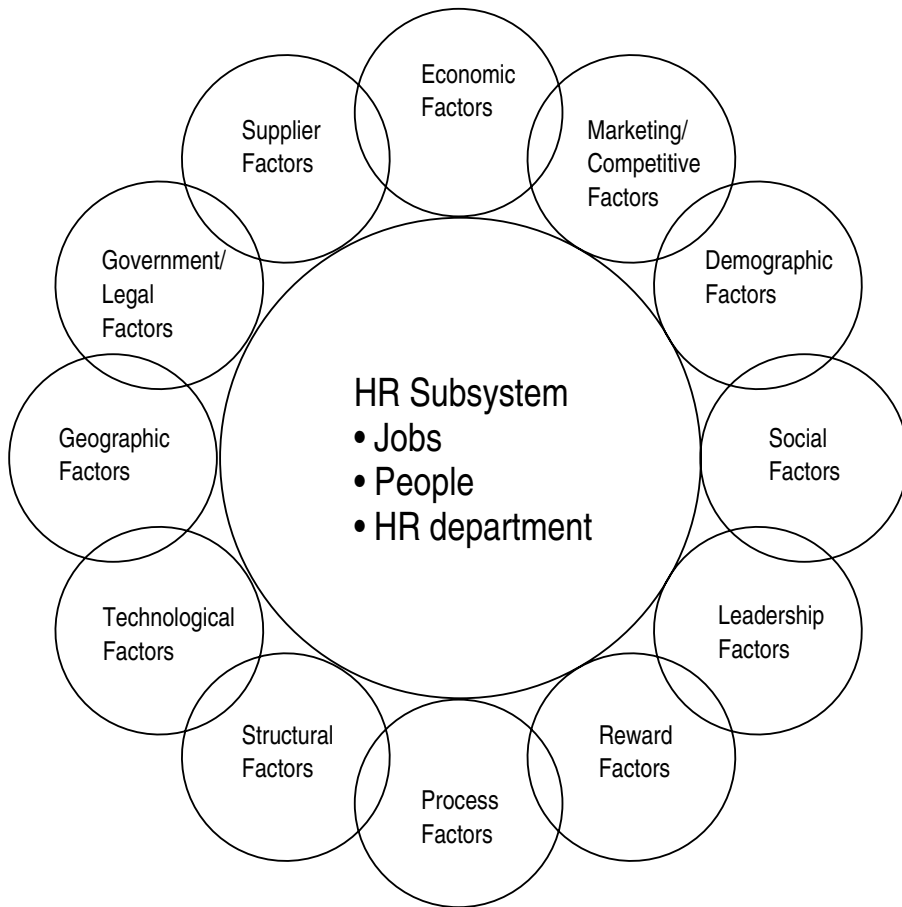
HR Subsystem
• Jobs
• People
• HR department

Economic Factors

Marketing/ Competitive Factors

Demographic Factors

Social Factors

Leadership Factors

Reward Factors

Process Factors

Structural Factors

Technological Factors

Geographic Factors

Government/ Legal Factors

Supplier Factors